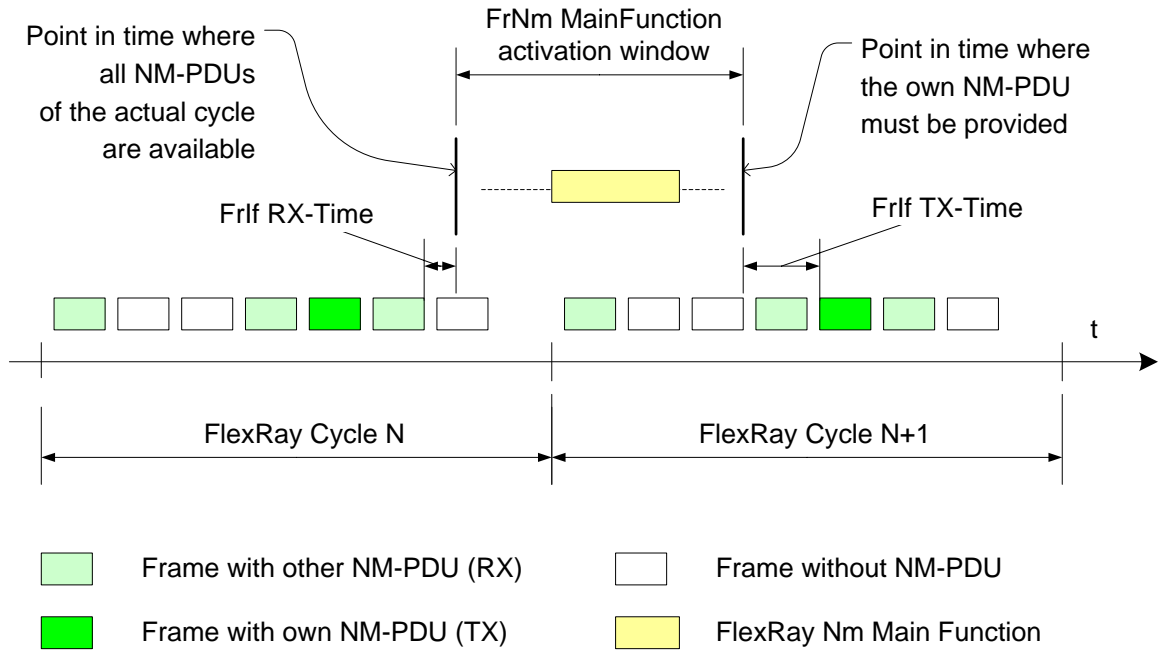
Point in time where all NM-PDUs of the actual cycle are available

FrNm MainFunction activation window

Point in time where the own NM-PDU must be provided

FrIf RX-Time

FrIf TX-Time

t

FlexRay Cycle N

FlexRay Cycle N+1

Frame with other NM-PDU (RX)

Frame without NM-PDU

Frame with own NM-PDU (TX)

FlexRay Nm Main Function